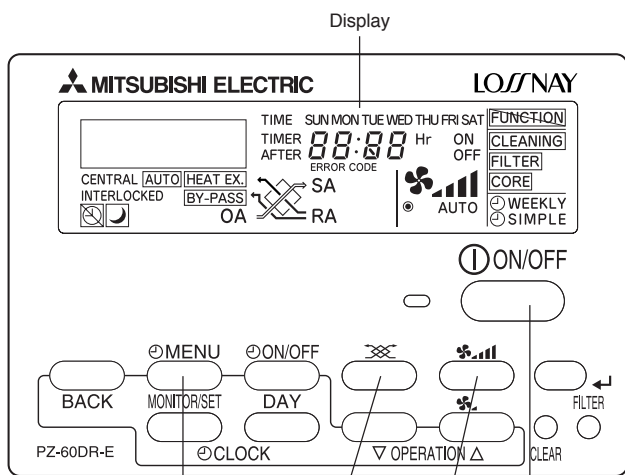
Display

MITSUBISHI ELECTRIC

LOSSNAY

TIME SUN MON TUE WED THU FRI SAT

TIMER AFTER 88:88 Hr

ERROR CODE

ON OFF

FUNCTION

CLEANING

FILTER

CORE

CENTRAL AUTO HEAT EX.

INTERLOCKED BY-PASS

OA

SA

RA

AUTO

WEEKLY

SIMPLE

ON/OFF

MENU

ON/OFF

BACK

MONITOR/SET

DAY

FILTER

CLOCK

▽ OPERATION △

CLEAR

PZ-60DR-E